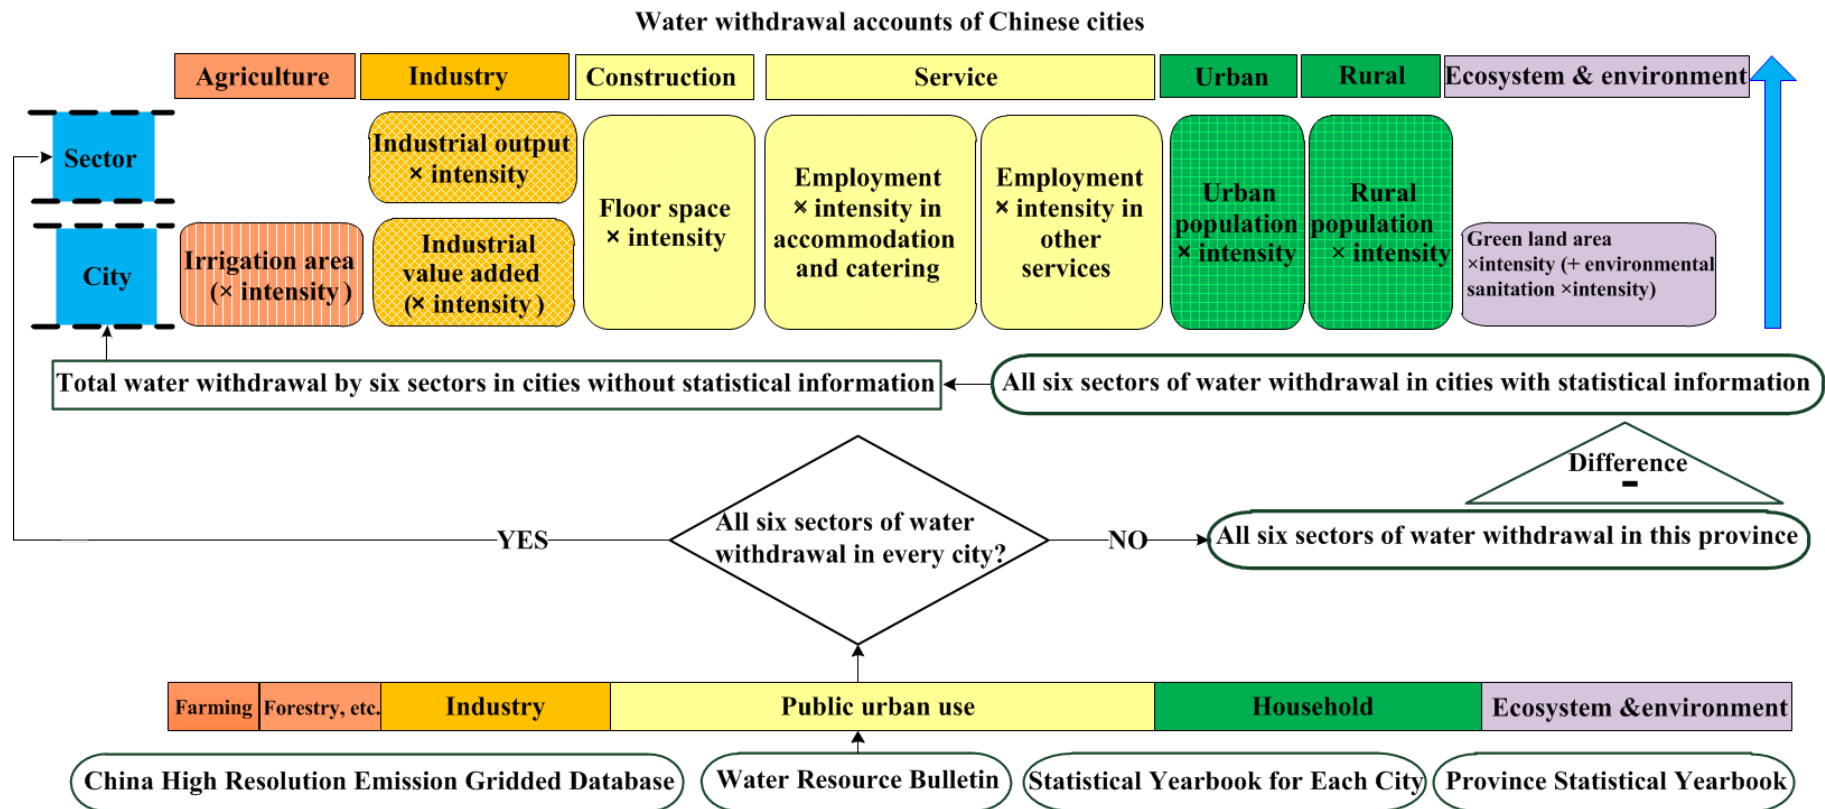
Water withdrawal accounts of Chinese cities

Agriculture

Industry

Construction

Service

Urban

Rural

Ecosystem & environment

Sector

City

Industrial output × intensity

Irrigation area (× intensity )

Industrial value added (× intensity )

Floor space × intensity

Employment × intensity in accommodation and catering

Employment × intensity in other services

Urban population × intensity

Rural population × intensity

Green land area ×intensity (+ environmental sanitation ×intensity)

Total water withdrawal by six sectors in cities without statistical information

All six sectors of water withdrawal in cities with statistical information

Difference

-

YES

All six sectors of water withdrawal in every city?

NO

All six sectors of water withdrawal in this province

| Farming | Forestry, etc. | Industry | Public urban use | Household | Ecosystem &environment |
|---|---|---|---|---|---|

China High Resolution Emission Gridded Database

Water Resource Bulletin

Statistical Yearbook for Each City

Province Statistical Yearbook